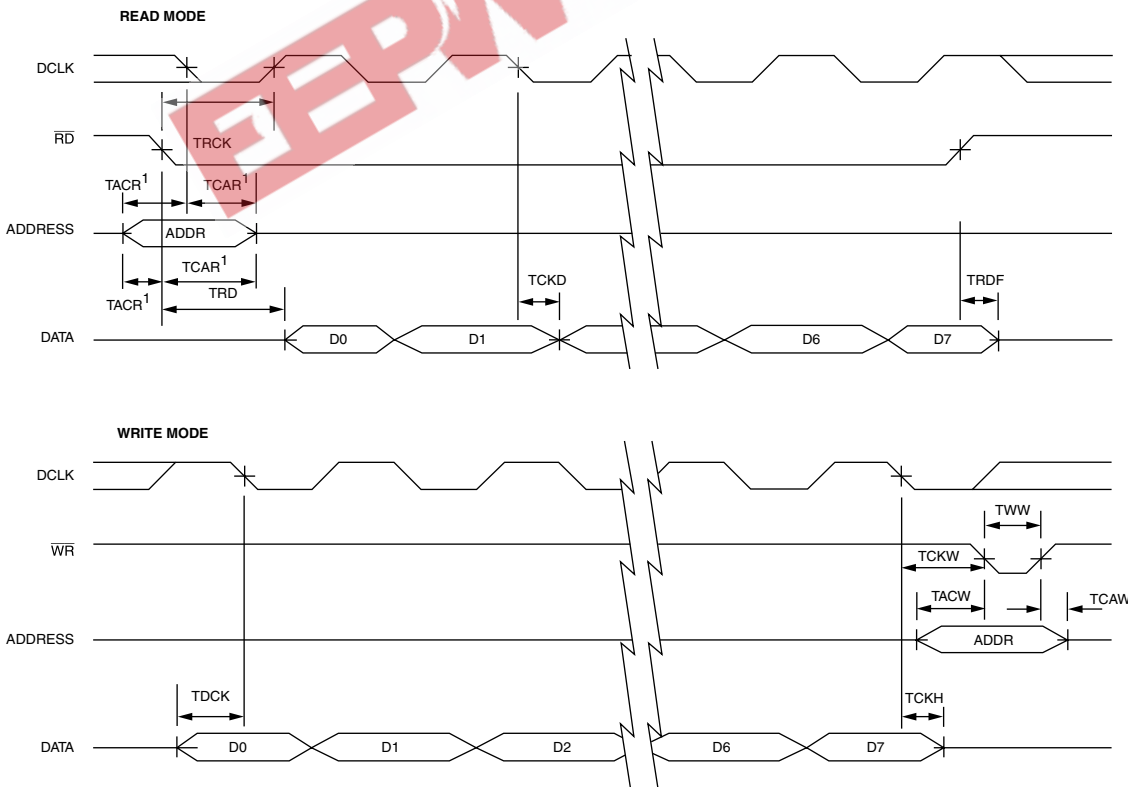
READ MODE

DCLK

$\overline{RD}$

TRCK

$TACR^1$

$TCAR^1$

ADDRESS

ADDR

$TCAR^1$

TCKD

TRDF

$TACR^1$

TRD

DATA

D0

D1

D6

D7

WRITE MODE

DCLK

TWW

$\overline{WR}$

TCKW

TACW

TCAW

ADDRESS

ADDR

TDCK

TCKH

DATA

D0

D1

D2

D6

D7